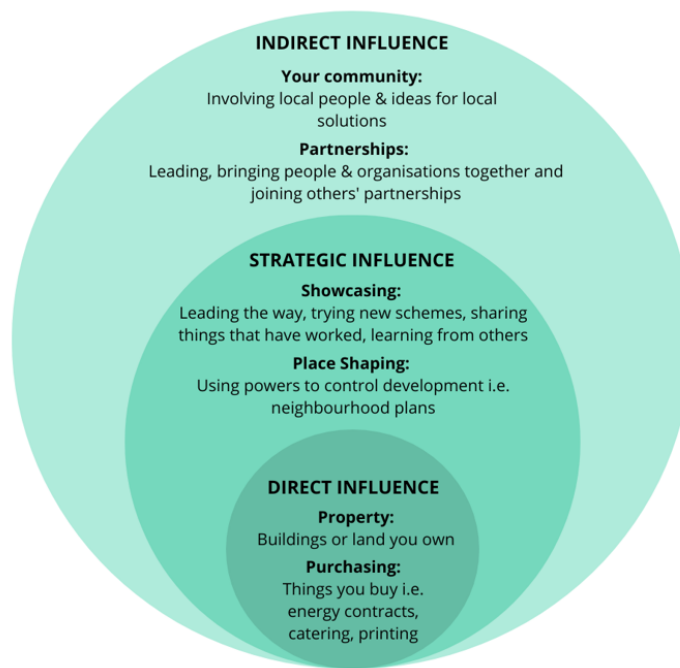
INDIRECT INFLUENCE

Your community:
Involving local people & ideas for local solutions

Partnerships:
Leading, bringing people & organisations together and joining others' partnerships

STRATEGIC INFLUENCE

Showcasing:
Leading the way, trying new schemes, sharing things that have worked, learning from others

Place Shaping:
Using powers to control development i.e. neighbourhood plans

DIRECT INFLUENCE

Property:
Buildings or land you own

Purchasing:
Things you buy i.e. energy contracts, catering, printing